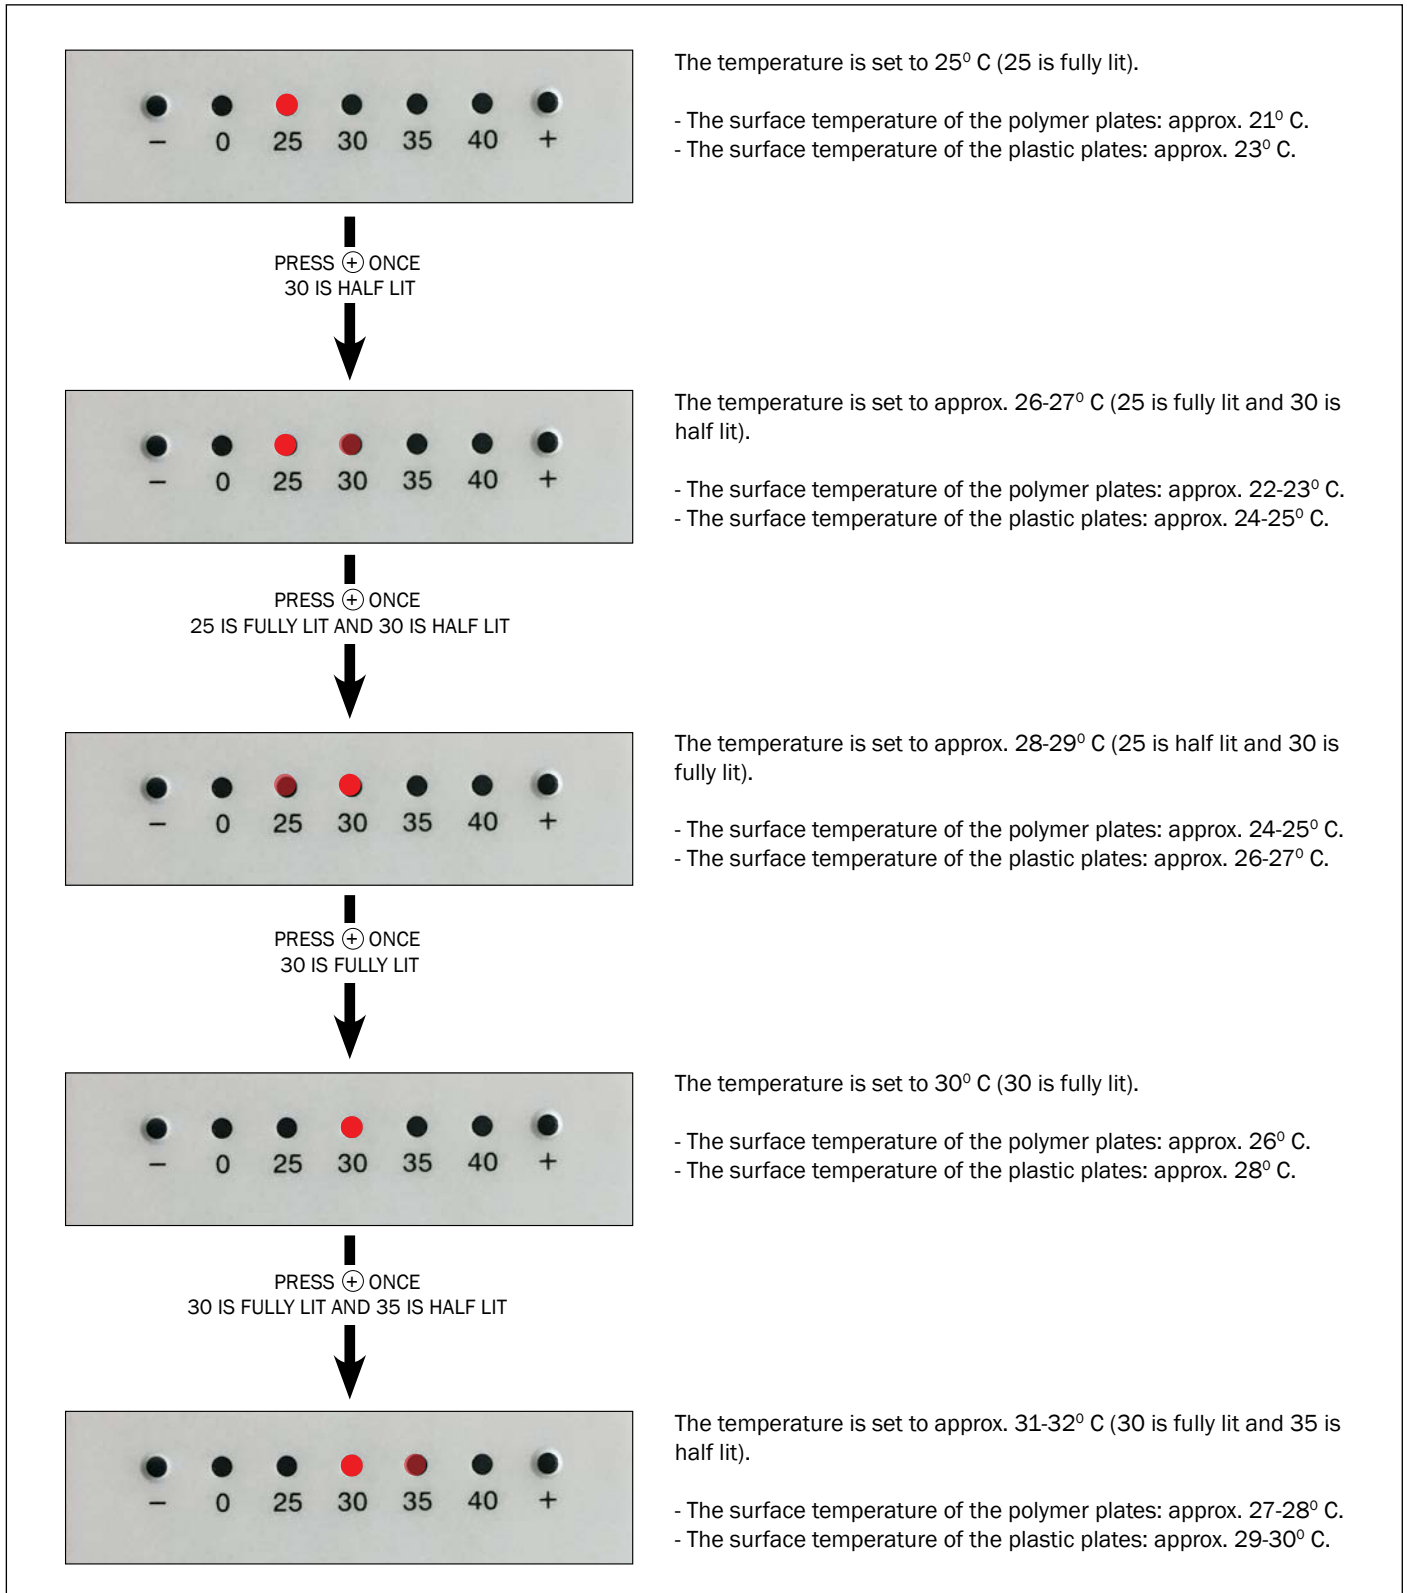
– 0 25 30 35 40 +

The temperature is set to 25$^0$ C (25 is fully lit).

- The surface temperature of the polymer plates: approx. 21$^0$ C.
- The surface temperature of the plastic plates: approx. 23$^0$ C.

PRESS ⊕ ONCE
30 IS HALF LIT

– 0 25 30 35 40 +

The temperature is set to approx. 26-27$^0$ C (25 is fully lit and 30 is half lit).

- The surface temperature of the polymer plates: approx. 22-23$^0$ C.
- The surface temperature of the plastic plates: approx. 24-25$^0$ C.

PRESS ⊕ ONCE
25 IS FULLY LIT AND 30 IS HALF LIT

– 0 25 30 35 40 +

The temperature is set to approx. 28-29$^0$ C (25 is half lit and 30 is fully lit).

- The surface temperature of the polymer plates: approx. 24-25$^0$ C.
- The surface temperature of the plastic plates: approx. 26-27$^0$ C.

PRESS ⊕ ONCE
30 IS FULLY LIT

– 0 25 30 35 40 +

The temperature is set to 30$^0$ C (30 is fully lit).

- The surface temperature of the polymer plates: approx. 26$^0$ C.
- The surface temperature of the plastic plates: approx. 28$^0$ C.

PRESS ⊕ ONCE
30 IS FULLY LIT AND 35 IS HALF LIT

– 0 25 30 35 40 +

The temperature is set to approx. 31-32$^0$ C (30 is fully lit and 35 is half lit).

- The surface temperature of the polymer plates: approx. 27-28$^0$ C.
- The surface temperature of the plastic plates: approx. 29-30$^0$ C.